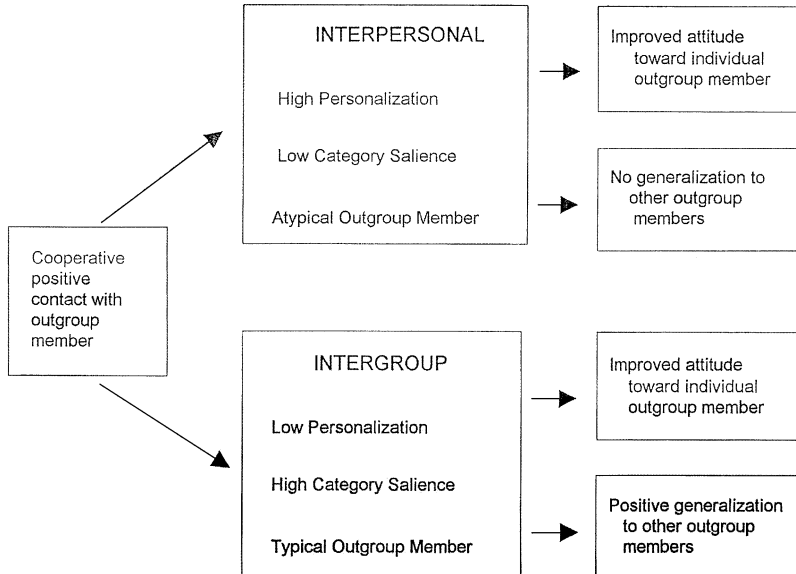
Cooperative positive contact with outgroup member

INTERPERSONAL

High Personalization

Low Category Salience

Atypical Outgroup Member

Improved attitude toward individual outgroup member

No generalization to other outgroup members

INTERGROUP

Low Personalization

High Category Salience

Typical Outgroup Member

Improved attitude toward individual outgroup member

Positive generalization to other outgroup members